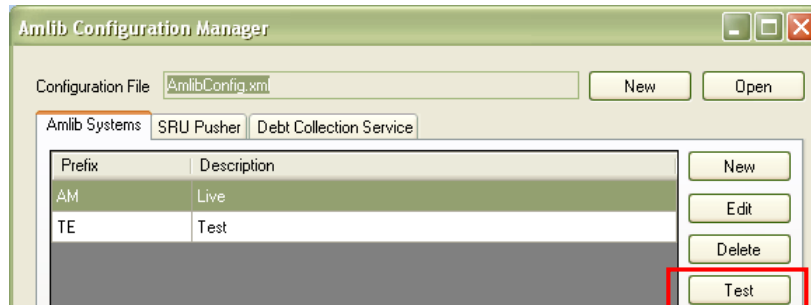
Amlib Configuration Manager

Configuration File AmlibConfig.xml New Open

Amlib Systems SRU Pusher Debt Collection Service

| Prefix | Description |
|---|---|
| AM | Live |
| TE | Test |

New
Edit
Delete
Test